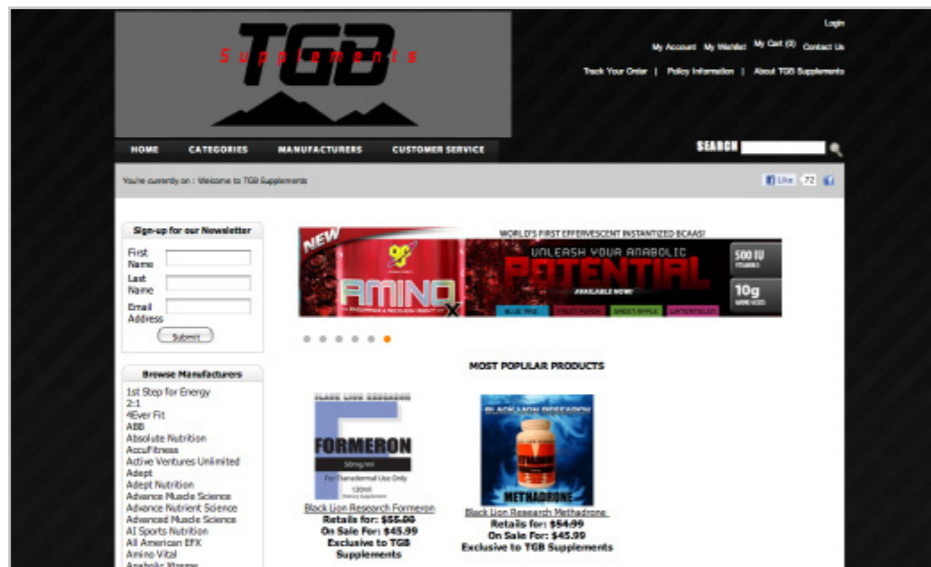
TGB Supplements

Login

My Account My Wishlist My Cart (0) Contact Us

Track Your Order | Policy Information | About TGB Supplements

HOME CATEGORIES MANUFACTURERS CUSTOMER SERVICE

SEARCH

You're currently on : Welcome to TGB Supplements

Like 72

Sign-up for our Newsletter

First Name

Last Name

Email Address

Submit

Browse Manufacturers

1st Step for Energy
2:1
4Ever Fit
ABB
Absolute Nutrition
AccuFitness
Active Ventures Unlimited
Adept
Adept Nutrition
Advance Muscle Science
Advance Nutrient Science
Advanced Muscle Science
AI Sports Nutrition
All American EFX
Amino Vital
Anabolic Xtreme

WORLD'S FIRST EFFERVESCENT INSTANTIZED BCAAS!

NEW

BSN

AMINO X

UNLEASH YOUR ANABOLIC POTENTIAL

AVAILABLE NOW!

500 IU

10g

BLUE RAZ FRUIT PUNCH GREEN APPLE WATERMELON

MOST POPULAR PRODUCTS

BLACK LION RESEARCH

FORMERON

50mg/ml

For Transdermal Use Only

120ml

Black Lion Research Formeron

Retails for: $55.00

On Sale For: $45.99

Exclusive to TGB Supplements

BLACK LION RESEARCH

METHADRONE

Black Lion Research Methadrone

Retails for: $54.99

On Sale For: $45.99

Exclusive to TGB Supplements